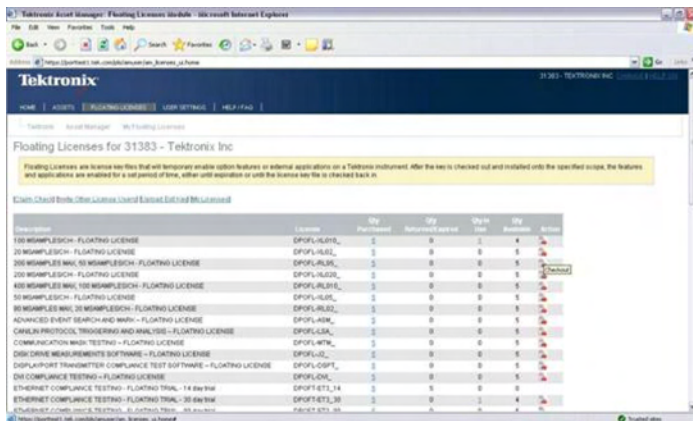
Tektronix Asset Manager: Floating Licenses Module - Microsoft Internet Explorer

File Edit View Favorites Tools Help

Back Search Favorites

Address https://portfed1.tek.com/jds/anuser/am_licenses_ui.home

Go Links

Tektronix

31383 - TEKTRONIX INC CHANGE | HELP | LOG

HOME | ASSETS | FLOATING LICENSES | USER SETTINGS | HELP / FAQ |

Tektronix Asset Manager My Floating Licenses

Floating Licenses for 31383 - Tektronix Inc

Floating Licenses are license key files that will temporarily enable option features or external applications on a Tektronix instrument. After the key is checked out and installed onto the specified scope, the features and applications are enabled for a set period of time, either until expiration or until the license key file is checked back in.

[Claim Check] [Invite Other License Users] [Export Set] [All My Licenses]

| Description | License | Qty Purchased | Qty Returned/Expired | Qty In Use | Qty Available | Action |
|---|---|---|---|---|---|---|
| 100 MSAMPLES/CH - FLOATING LICENSE | DPOFL-RL01_ | 5 | 0 | 1 | 4 | |
| 20 MSAMPLES/CH - FLOATING LICENSE | DPOFL-RL02_ | 5 | 0 | 0 | 5 | |
| 200 MSAMPLES MAX, 50 MSAMPLES/CH - FLOATING LICENSE | DPOFL-RL05_ | 5 | 0 | 0 | 5 | Checkout |
| 200 MSAMPLES/CH - FLOATING LICENSE | DPOFL-RL020_ | 5 | 0 | 0 | 5 | |
| 400 MSAMPLES MAX, 100 MSAMPLES/CH - FLOATING LICENSE | DPOFL-RL010_ | 5 | 0 | 0 | 5 | |
| 50 MSAMPLES/CH - FLOATING LICENSE | DPOFL-RL05_ | 5 | 0 | 0 | 5 | |
| 80 MSAMPLES MAX, 20 MSAMPLES/CH - FLOATING LICENSE | DPOFL-RL02_ | 5 | 0 | 0 | 5 | |
| ADVANCED EVENT SEARCH AND MARK - FLOATING LICENSE | DPOFL-ASM_ | 5 | 0 | 0 | 5 | |
| CAN/LIN PROTOCOL TRIGGERING AND ANALYSIS - FLOATING LICENSE | DPOFL-LSA_ | 5 | 0 | 0 | 5 | |
| COMMUNICATION MASK TESTING - FLOATING LICENSE | DPOFL-MTM_ | 5 | 0 | 0 | 5 | |
| DISK DRIVE MEASUREMENTS SOFTWARE - FLOATING LICENSE | DPOFL-JD_ | 5 | 0 | 0 | 5 | |
| DISPLAYPORT TRANSMITTER COMPLIANCE TEST SOFTWARE - FLOATING LICENSE | DPOFL-DSPT_ | 5 | 0 | 0 | 5 | |
| DVI COMPLIANCE TESTING - FLOATING LICENSE | DPOFL-DVI_ | 5 | 0 | 0 | 5 | |
| ETHERNET COMPLIANCE TESTING - FLOATING TRIAL - 14 day trial | DPOFT-ET3_14 | 5 | 5 | 0 | 0 | |
| ETHERNET COMPLIANCE TESTING - FLOATING TRIAL - 30 day trial | DPOFT-ET3_30 | 5 | 0 | 1 | 4 | |
| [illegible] | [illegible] | | | | | |

Trusted sites